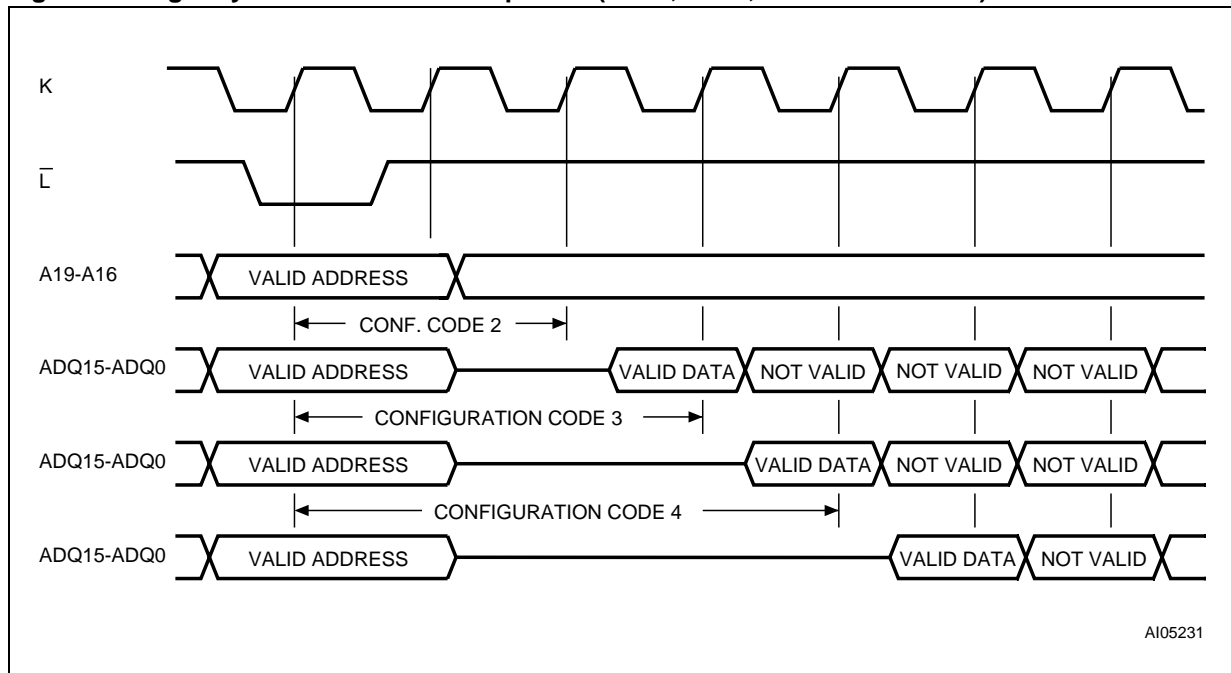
K

$\overline{L}$

A19-A16

VALID ADDRESS

CONF. CODE 2

ADQ15-ADQ0

VALID ADDRESS

VALID DATA

NOT VALID

NOT VALID

NOT VALID

CONFIGURATION CODE 3

ADQ15-ADQ0

VALID ADDRESS

VALID DATA

NOT VALID

NOT VALID

CONFIGURATION CODE 4

ADQ15-ADQ0

VALID ADDRESS

VALID DATA

NOT VALID

AI05231